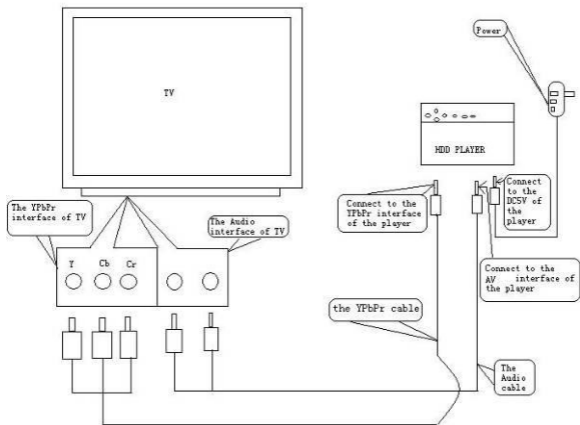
TV

Power

HDD PLAYER

The YPbPr interface of TV

The Audio interface of TV

Y

Cb

Cr

Connect to the YPbPr interface of the player

Connect to the DC5V of the player

Connect to the AV interface of the player

the YPbPr cable

The Audio cable